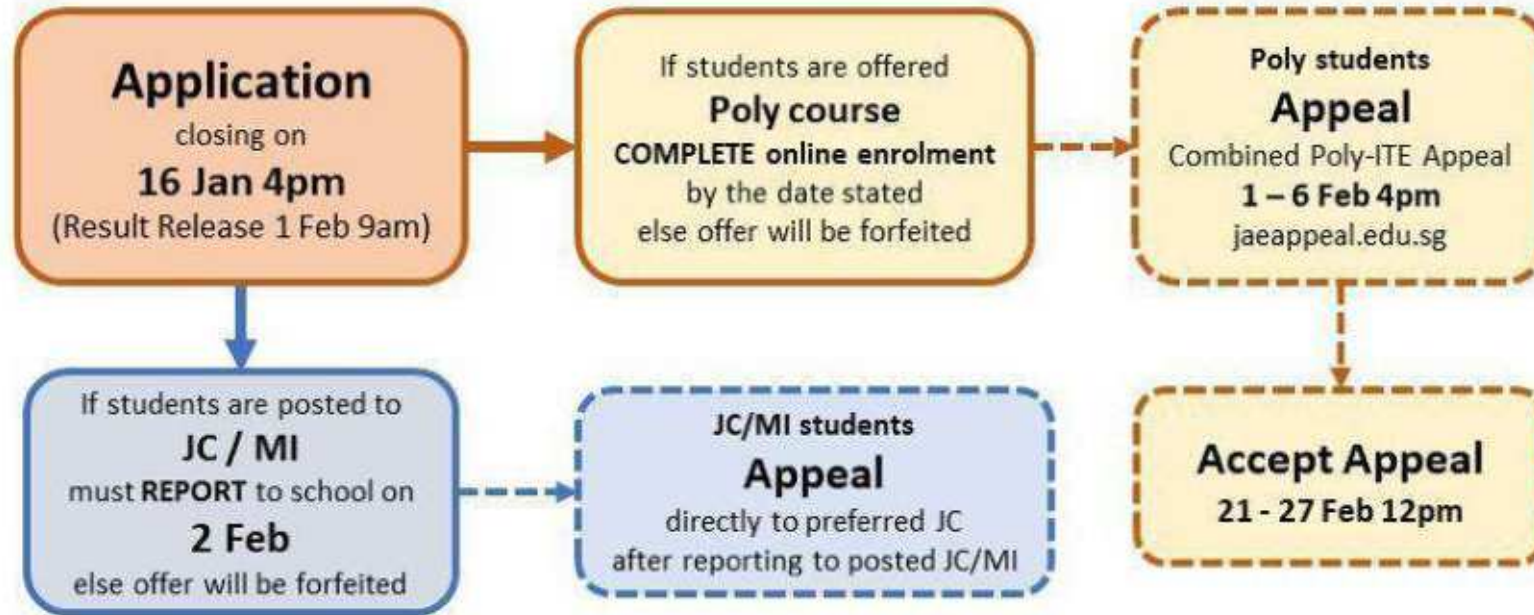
Application
closing on
16 Jan 4pm
(Result Release 1 Feb 9am)

If students are offered
Poly course
COMPLETE online enrolment
by the date stated
else offer will be forfeited

Poly students
Appeal
Combined Poly-ITE Appeal
1 – 6 Feb 4pm
jaeappeal.edu.sg

If students are posted to
JC / MI
must REPORT to school on
2 Feb
else offer will be forfeited

JC/MI students
Appeal
directly to preferred JC
after reporting to posted JC/MI

Accept Appeal
21 - 27 Feb 12pm